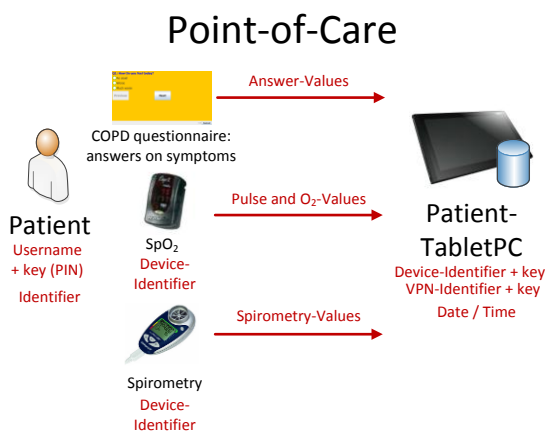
Point-of-Care

Answer-Values

COPD questionnaire: answers on symptoms

Patient
Username + key (PIN)
Identifier

Pulse and $O_2$-Values

$SpO_2$
Device-Identifier

Patient-TabletPC
Device-Identifier + key
VPN-Identifier + key
Date / Time

Spirometry-Values

Spirometry
Device-Identifier